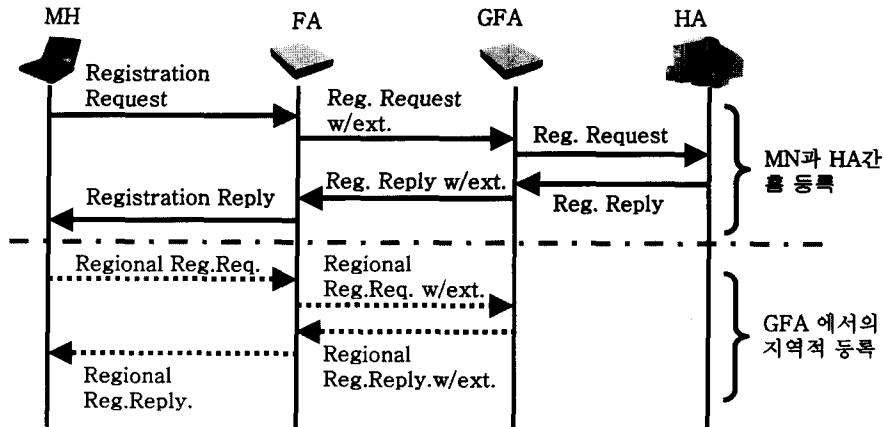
MH
FA
GFA
HA

Registration Request
Reg. Request w/ext.
Reg. Request
Reg. Reply w/ext.
Registration Reply
Reg. Reply

MN과 HA간 홈 등록

Regional Reg.Req.
Regional Reg.Req. w/ext.
Regional Reg.Reply.w/ext.
Regional Reg.Reply.

GFA 에서의 지역적 등록